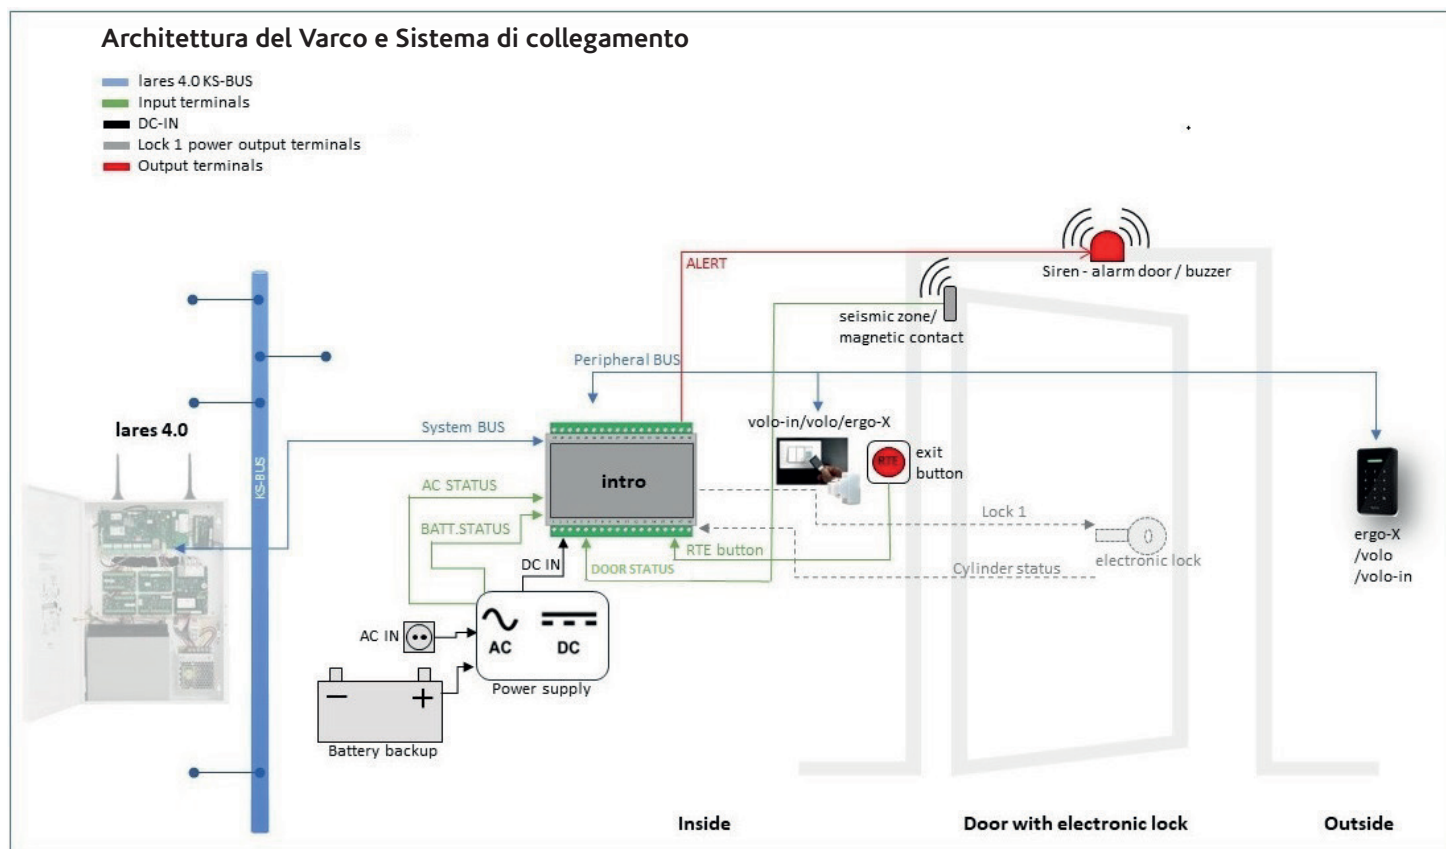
Architettura del Varco e Sistema di collegamento

lares 4.0 KS-BUS
Input terminals
DC-IN
Lock 1 power output terminals
Output terminals

ALERT
Siren - alarm door / buzzer
seismic zone/ magnetic contact
Peripheral BUS
lares 4.0
KS-BUS
System BUS
volo-in/volo/ergo-X
intro
exit button
RTE
AC STATUS
BATT.STATUS
Lock 1
electronic lock
RTE button
DOOR STATUS
Cylinder status
DC IN
ergo-X /volo /volo-in
AC IN
AC
DC
Power supply
Battery backup

Inside
Door with electronic lock
Outside